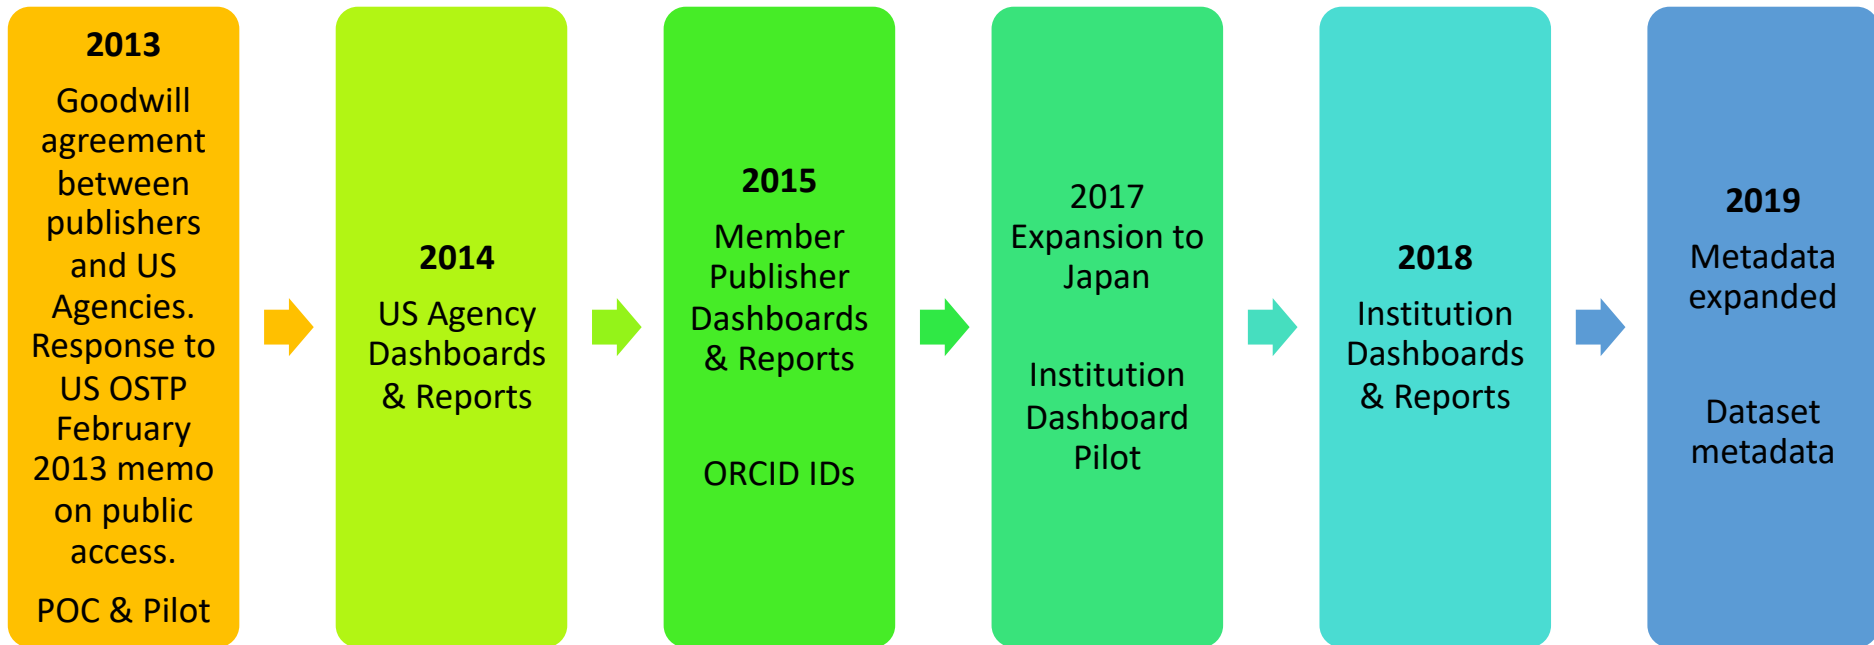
2013
Goodwill agreement between publishers and US Agencies. Response to US OSTP February 2013 memo on public access.

POC & Pilot

2014
US Agency Dashboards & Reports

2015
Member Publisher Dashboards & Reports

ORCID IDs

2017
Expansion to Japan

Institution Dashboard Pilot

2018
Institution Dashboards & Reports

2019
Metadata expanded

Dataset metadata